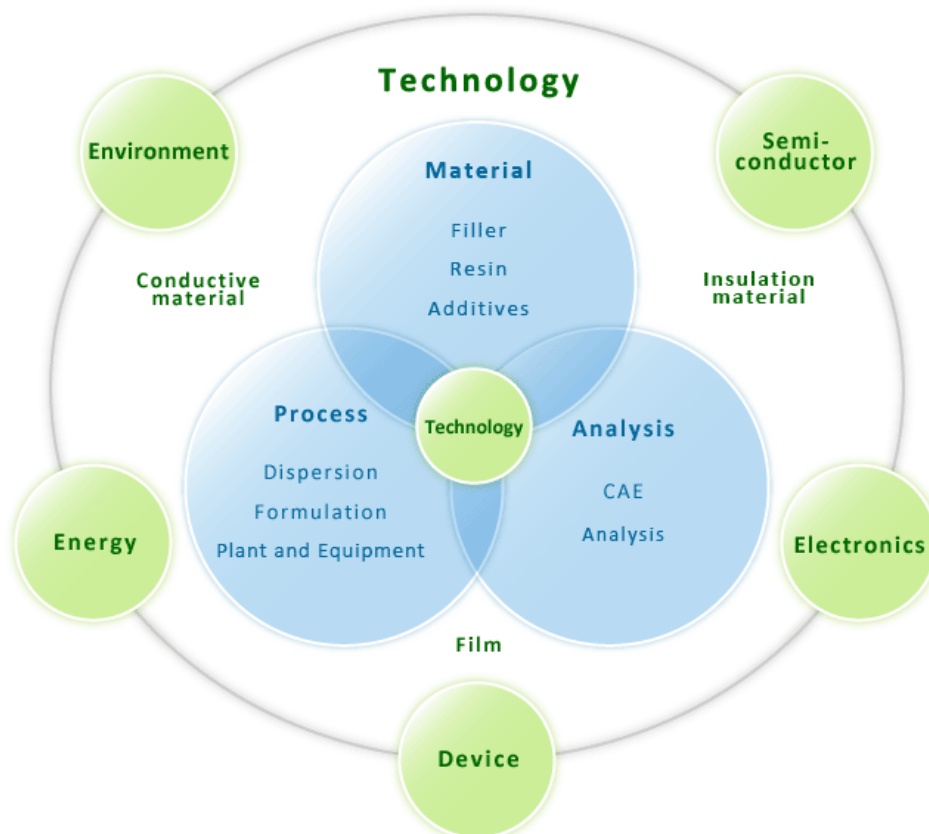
Technology

Environment

Semi-conductor

Material

Filler

Resin

Additives

Conductive material

Insulation material

Process

Dispersion

Formulation

Plant and Equipment

Technology

Analysis

CAE

Analysis

Energy

Electronics

Film

Device